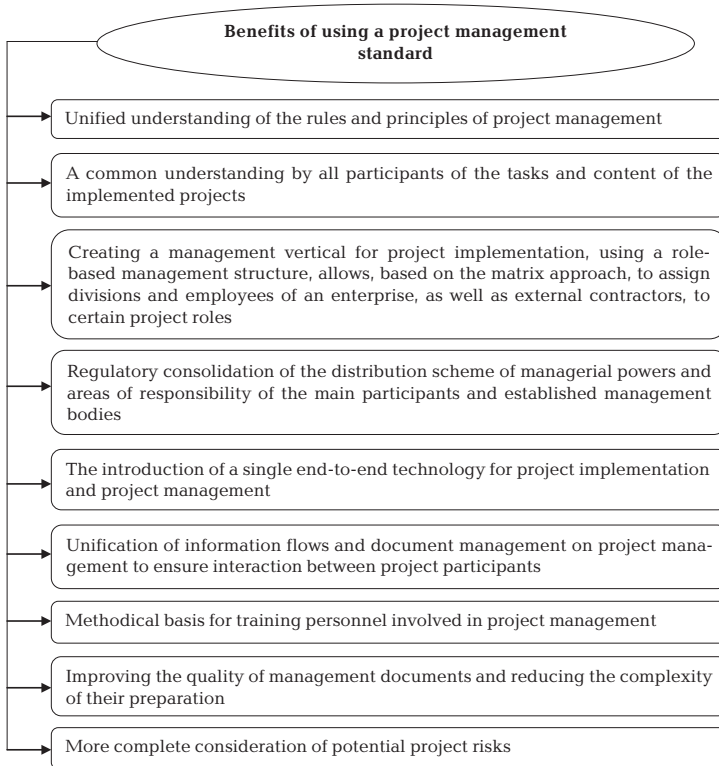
Benefits of using a project management standard

Unified understanding of the rules and principles of project management

A common understanding by all participants of the tasks and content of the implemented projects

Creating a management vertical for project implementation, using a role-based management structure, allows, based on the matrix approach, to assign divisions and employees of an enterprise, as well as external contractors, to certain project roles

Regulatory consolidation of the distribution scheme of managerial powers and areas of responsibility of the main participants and established management bodies

The introduction of a single end-to-end technology for project implementation and project management

Unification of information flows and document management on project management to ensure interaction between project participants

Methodical basis for training personnel involved in project management

Improving the quality of management documents and reducing the complexity of their preparation

More complete consideration of potential project risks